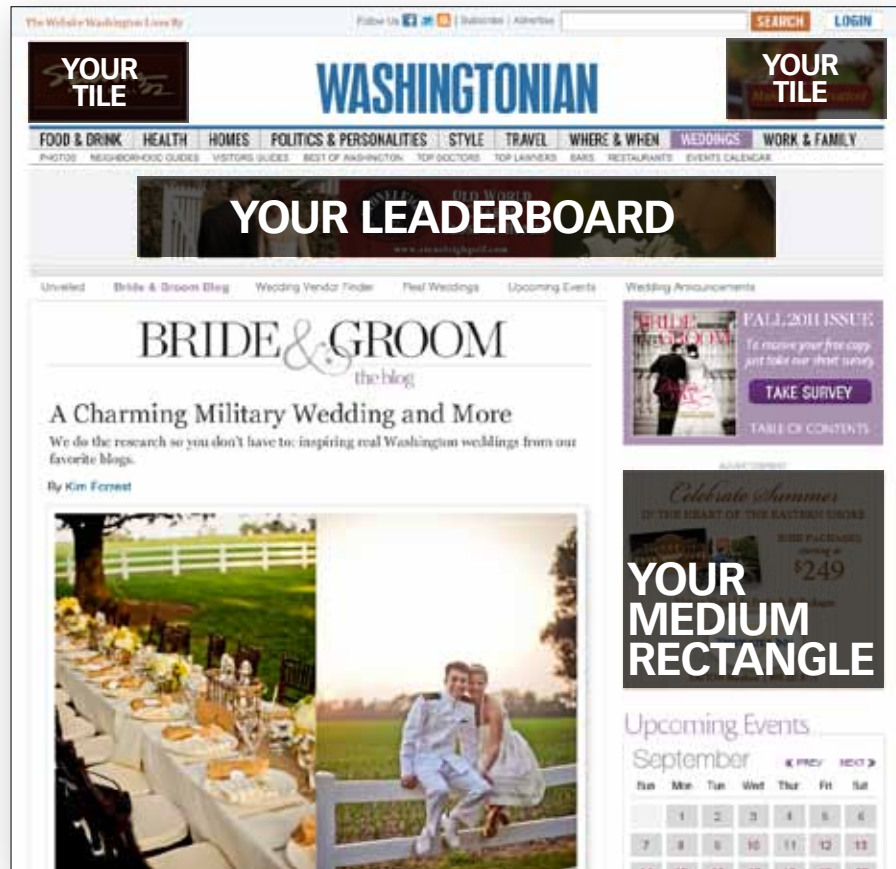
The Website Washington Lives By

Follow Us | Subscribe | Advertise

SEARCH

LOGIN

YOUR TILE

WASHINGTONIAN

YOUR TILE

FOOD & DRINK HEALTH HOMES POLITICS & PERSONALITIES STYLE TRAVEL WHERE & WHEN WEDDINGS WORK & FAMILY

PHOTOS NEIGHBORHOOD GUIDES VISITORS GUIDES BEST OF WASHINGTON TOP DOCTORS TOP LAWYERS BARS RESTAURANTS EVENTS CALENDAR

YOUR LEADERBOARD

Unveiled Bride & Groom Blog Wedding Vendor Finder Real Weddings Upcoming Events Wedding Announcements

BRIDE & GROOM
the blog

A Charming Military Wedding and More

We do the research so you don't have to: inspiring real Washington weddings from our favorite blogs.

By Kim Forrest

FALL 2011 ISSUE
To receive your free copy just take our short survey.
TAKE SURVEY
TABLE OF CONTENTS

ADVERTISEMENT

Celebrate Summer
IN THE HEART OF THE EASTERN SHORE
$249

YOUR MEDIUM RECTANGLE

Upcoming Events

September « PREV NEXT »

| Sun | Mon | Tue | Wed | Thur | Fri | Sat |
|---|---|---|---|---|---|---|
| | 1 | 2 | 3 | 4 | 5 | 6 |
| 7 | 8 | 9 | 10 | 11 | 12 | 13 |